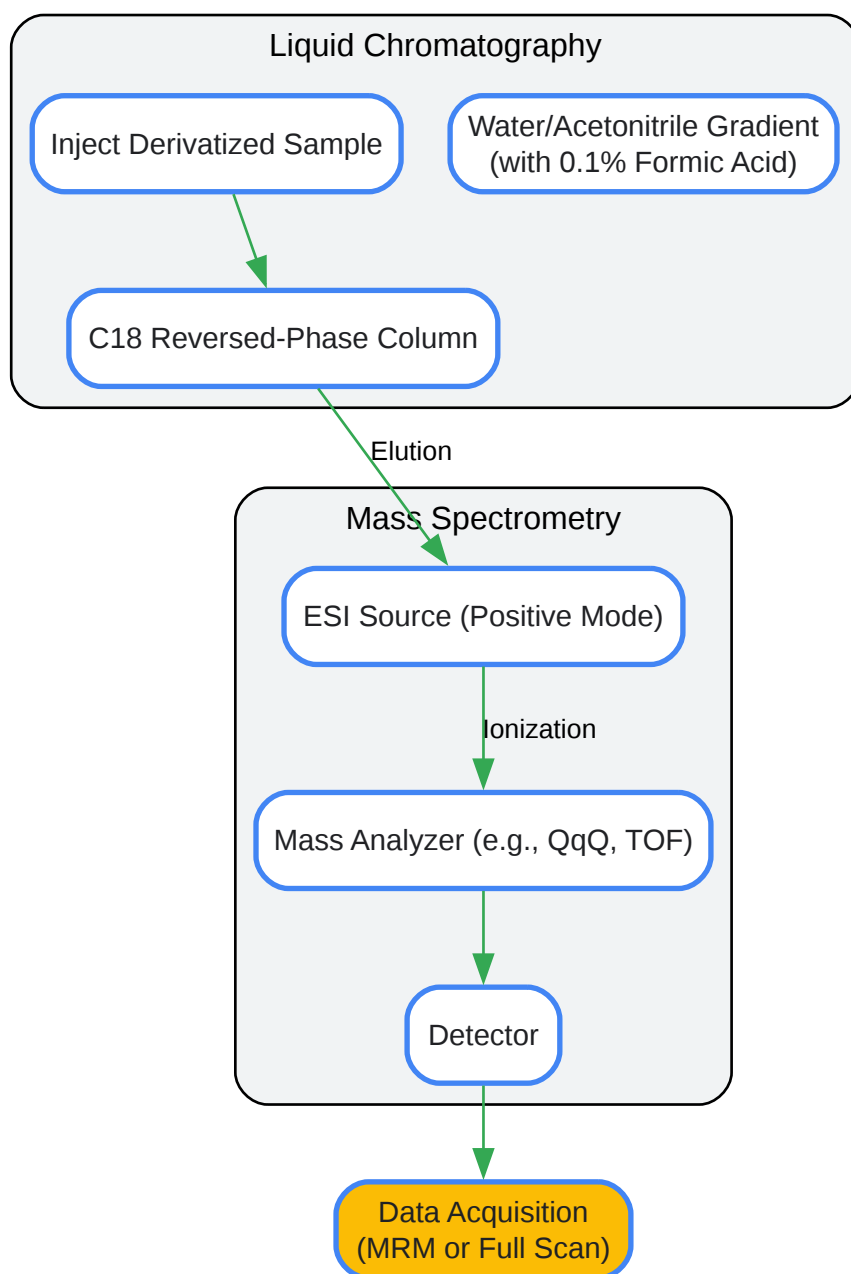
Liquid Chromatography

Inject Derivatized Sample

Water/Acetonitrile Gradient (with 0.1% Formic Acid)

C18 Reversed-Phase Column

Elution

Mass Spectrometry

ESI Source (Positive Mode)

Ionization

Mass Analyzer (e.g., QqQ, TOF)

Detector

Data Acquisition (MRM or Full Scan)